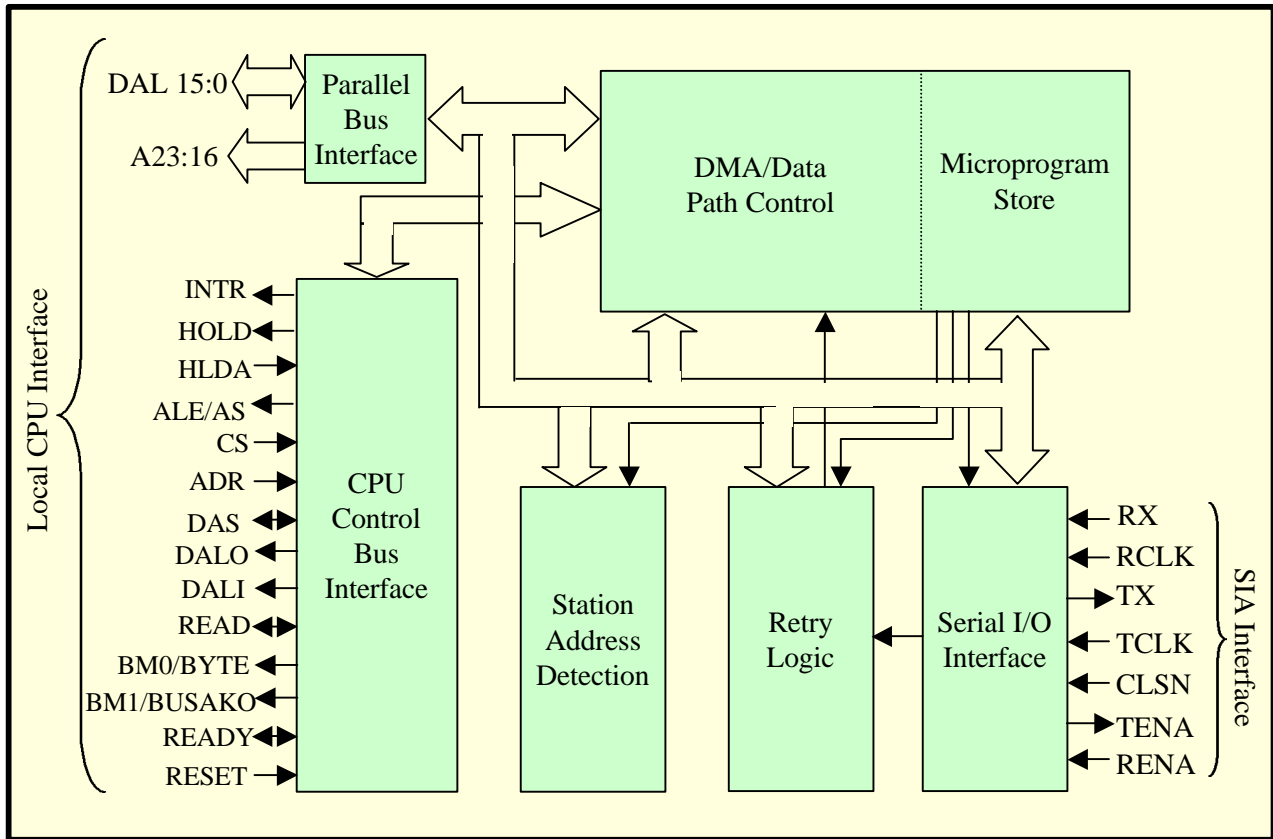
Local CPU Interface

DAL 15:0

A23:16

Parallel Bus Interface

DMA/Data Path Control

Microprogram Store

INTR
HOLD
HLDA
ALE/AS
CS
ADR
DAS
DALO
DALI
READ
BM0/BYTE
BM1/BUSAKO
READY
RESET

CPU Control Bus Interface

Station Address Detection

Retry Logic

Serial I/O Interface

RX
RCLK
TX
TCLK
CLSN
TENA
RENA

SIA Interface